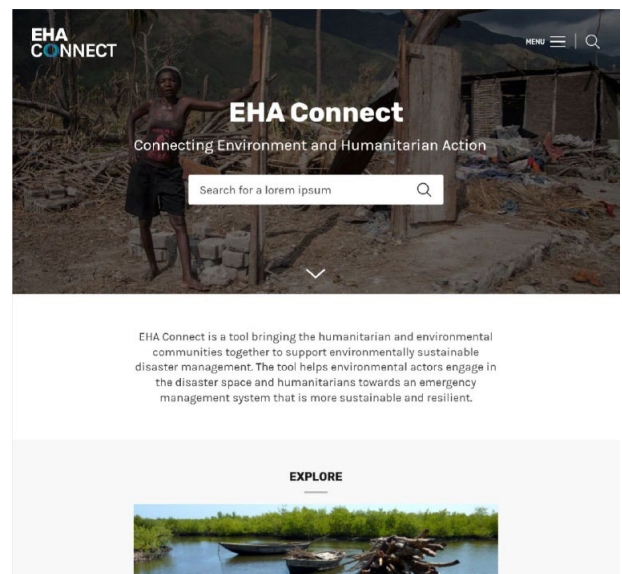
EHA CONNECT

MENU

EHA Connect

Connecting Environment and Humanitarian Action

Search for a lorem ipsum

EHA Connect is a tool bringing the humanitarian and environmental communities together to support environmentally sustainable disaster management. The tool helps environmental actors engage in the disaster space and humanitarians towards an emergency management system that is more sustainable and resilient.

EXPLORE